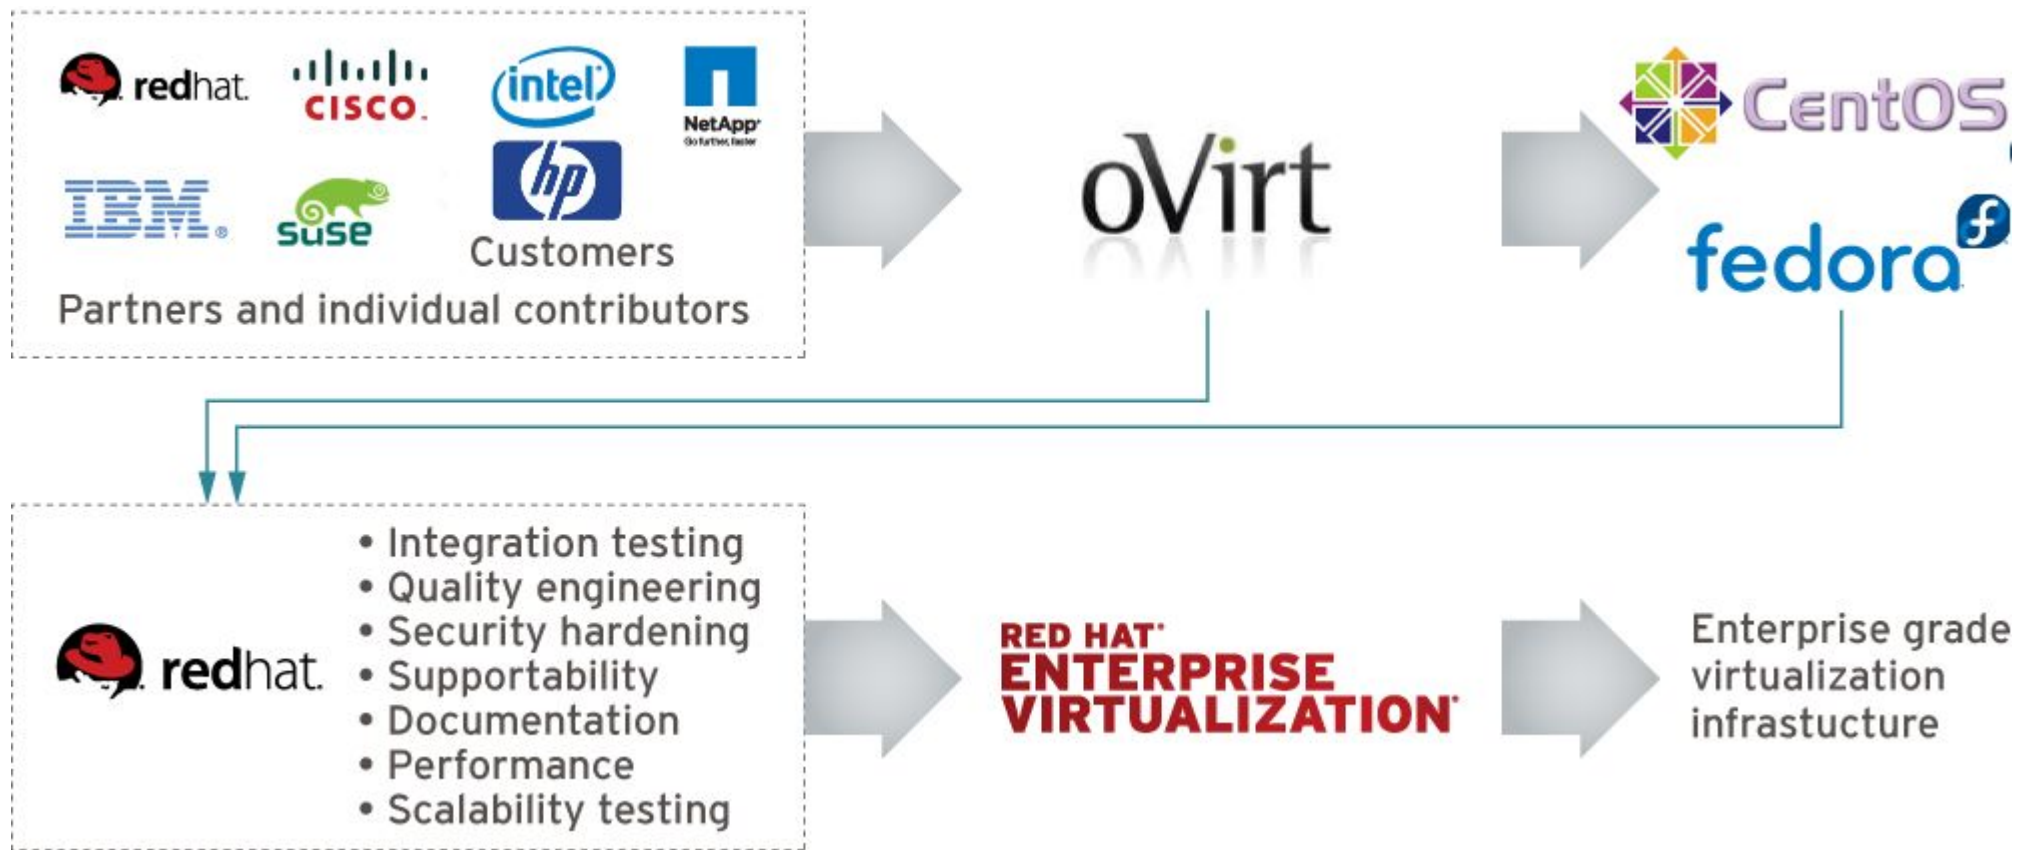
redhat.
CISCO.
intel
NetApp
Go further, faster
IBM.
SUSE
hp
Customers
Partners and individual contributors

oVirt

CentOS
fedora

redhat.
• Integration testing
• Quality engineering
• Security hardening
• Supportability
• Documentation
• Performance
• Scalability testing

RED HAT ENTERPRISE VIRTUALIZATION

Enterprise grade virtualization infrastucture